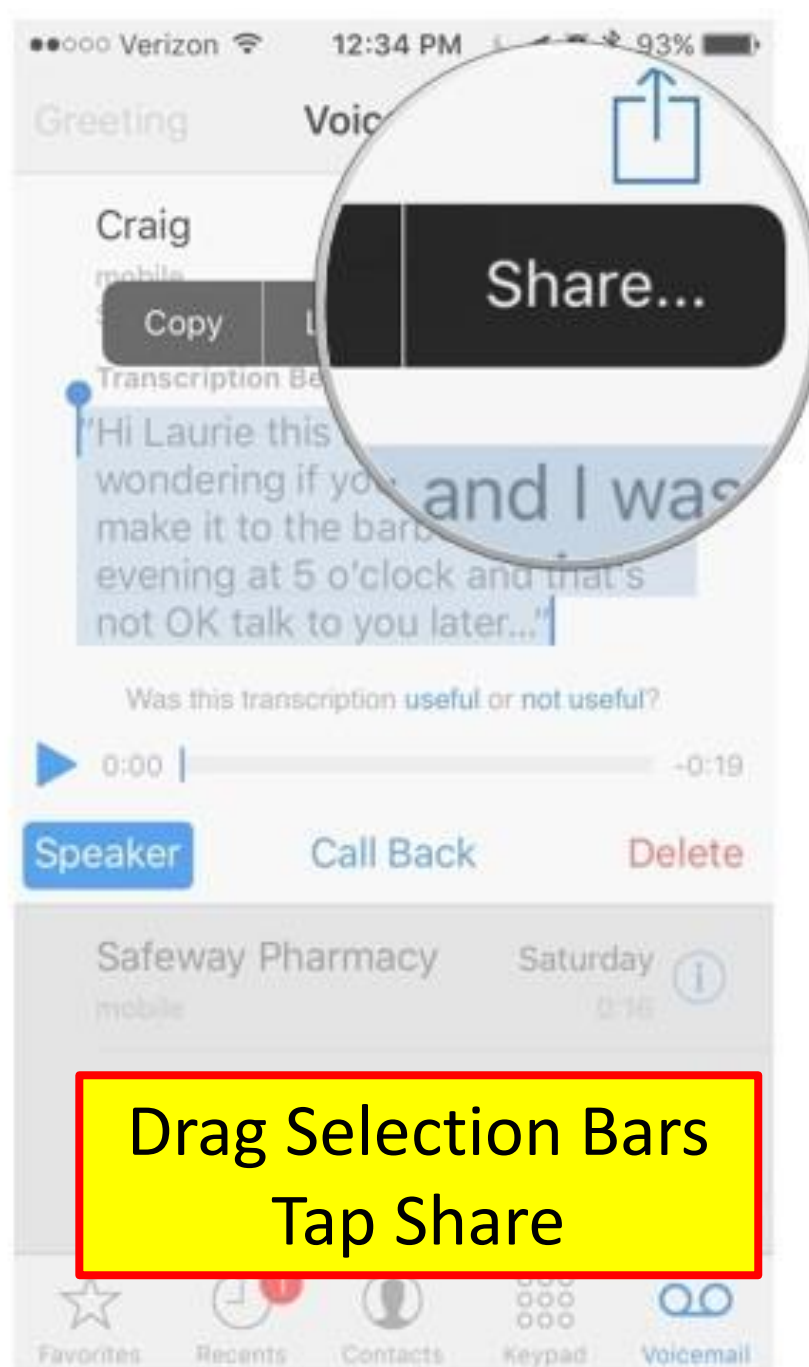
●●○○○ Verizon 12:34 PM 93%

Greeting Voic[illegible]

Craig
mobile

Copy L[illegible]

Share...

Transcription Be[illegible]

"Hi Laurie this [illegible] wondering if yo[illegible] make it to the barb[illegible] evening at 5 o'clock and that's not OK talk to you later..."

and I was

Was this transcription useful or not useful?

0:00 -0:19

Speaker Call Back Delete

Safeway Pharmacy Saturday
mobile 0:16

Drag Selection Bars
Tap Share

Favorites Recents Contacts Keypad Voicemail